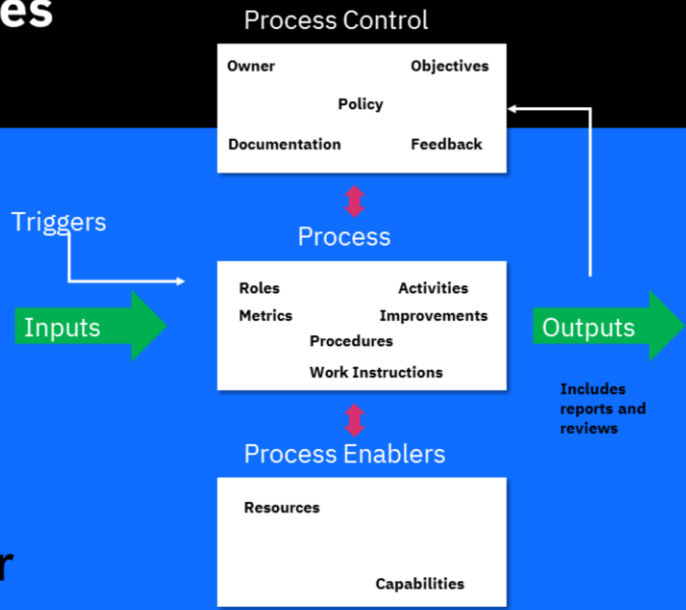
es

Process Control

Owner

Objectives

Policy

Documentation

Feedback

Triggers

Process

Roles

Activities

Metrics

Improvements

Procedures

Work Instructions

Inputs

Outputs

Includes reports and reviews

Process Enablers

Resources

Capabilities

r